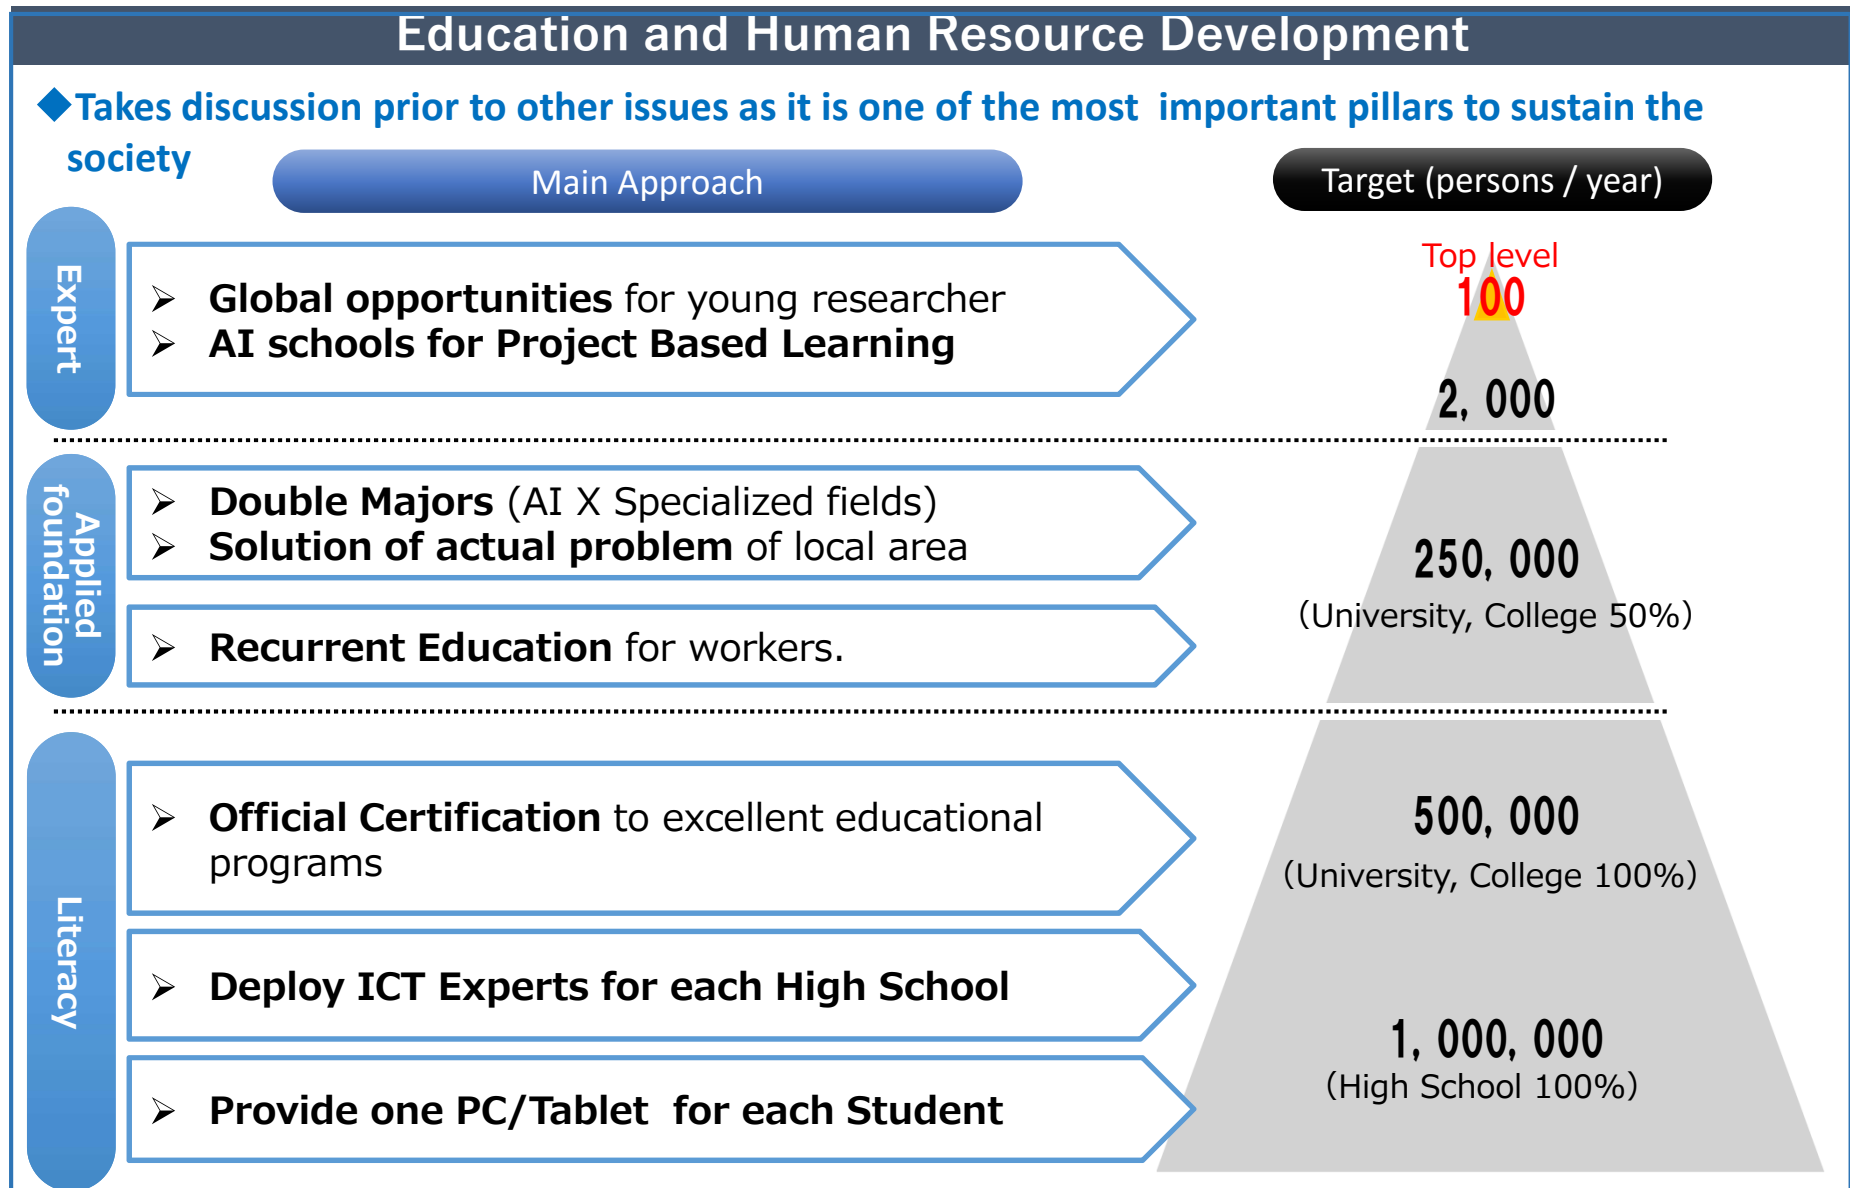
Education and Human Resource Development

◆Takes discussion prior to other issues as it is one of the most important pillars to sustain the society

Main Approach

Target (persons / year)

Expert

➢ Global opportunities for young researcher
➢ AI schools for Project Based Learning

Top level
100

2, 000

Applied foundation

➢ Double Majors (AI X Specialized fields)
➢ Solution of actual problem of local area

➢ Recurrent Education for workers.

250, 000
(University, College 50%)

Literacy

➢ Official Certification to excellent educational programs

➢ Deploy ICT Experts for each High School

➢ Provide one PC/Tablet for each Student

500, 000
(University, College 100%)

1, 000, 000
(High School 100%)